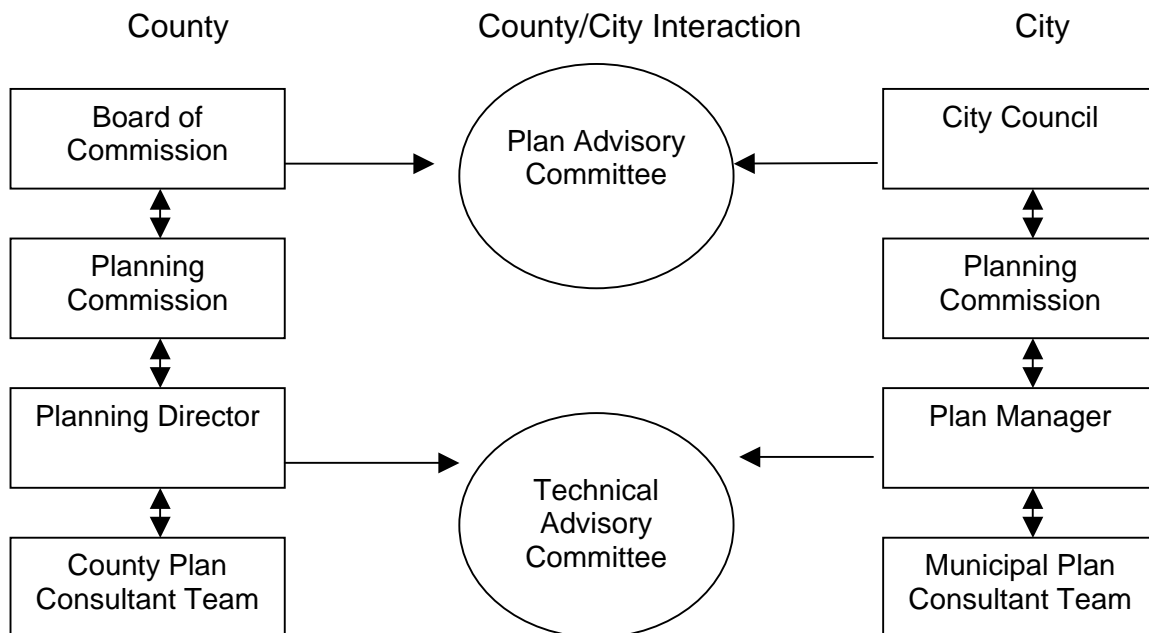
County

County/City Interaction

City

Board of Commission

Plan Advisory Committee

City Council

Planning Commission

Planning Commission

Planning Director

Technical Advisory Committee

Plan Manager

County Plan Consultant Team

Municipal Plan Consultant Team